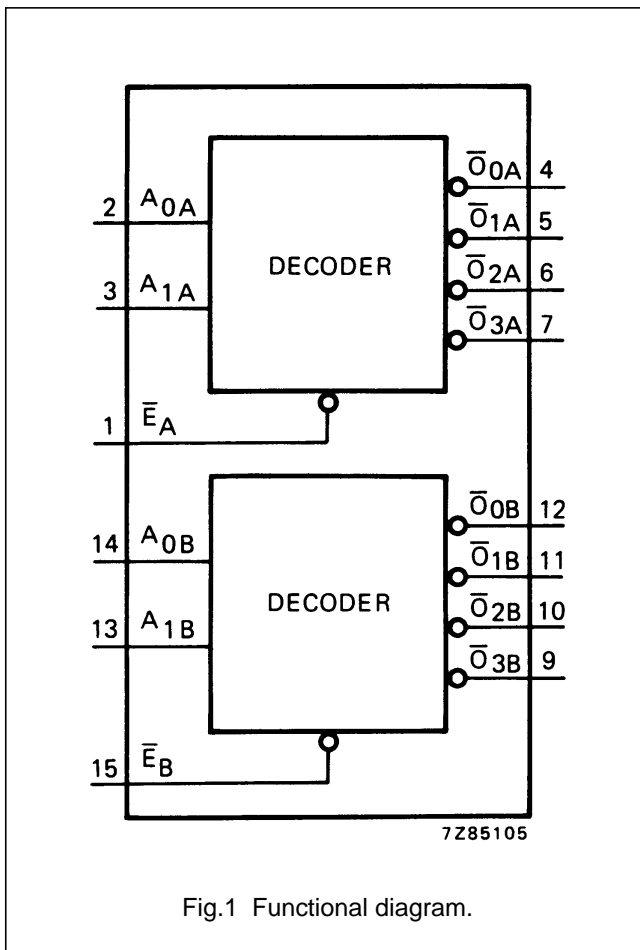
2 $A_{0A}$

3 $A_{1A}$

DECODER

$\overline{O}_{0A}$ 4

$\overline{O}_{1A}$ 5

$\overline{O}_{2A}$ 6

$\overline{O}_{3A}$ 7

1 $\overline{E}_A$

14 $A_{0B}$

13 $A_{1B}$

DECODER

$\overline{O}_{0B}$ 12

$\overline{O}_{1B}$ 11

$\overline{O}_{2B}$ 10

$\overline{O}_{3B}$ 9

15 $\overline{E}_B$

7Z85105

Fig.1 Functional diagram.